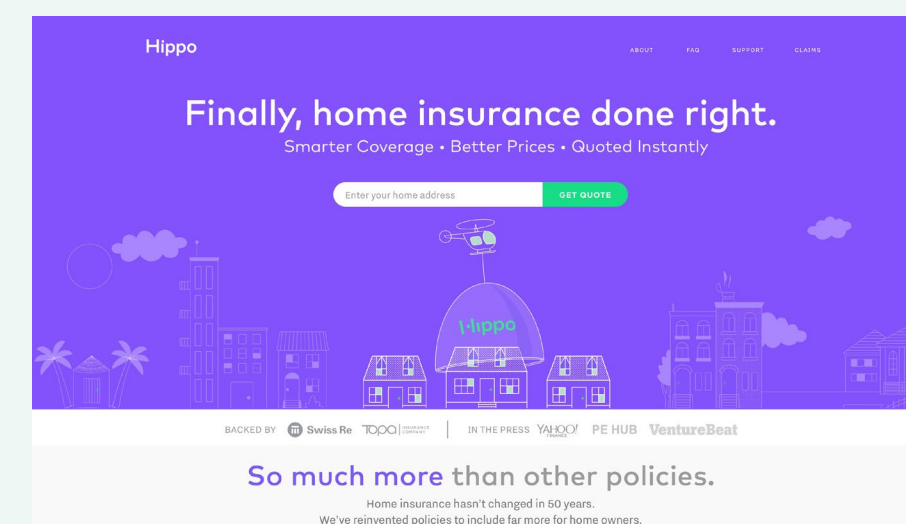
Hippo

ABOUT FAQ SUPPORT CLAIMS

Finally, home insurance done right.

Smarter Coverage • Better Prices • Quoted Instantly

Enter your home address

GET QUOTE

Hippo

BACKED BY Swiss Re TOPA INSURANCE COMPANY | IN THE PRESS YAHOO! FINANCE PE HUB VentureBeat

So much more than other policies.

Home insurance hasn't changed in 50 years.

We've reinvented policies to include far more for home owners.